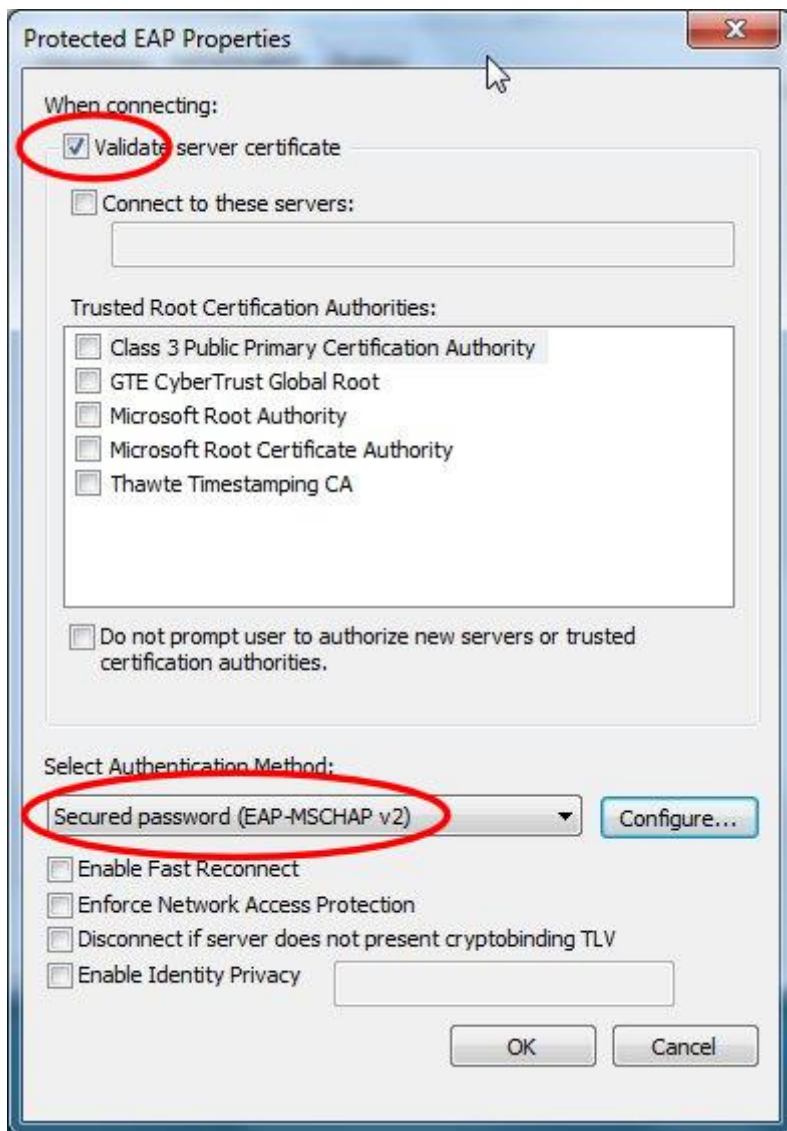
Protected EAP Properties

X

When connecting:

Validate server certificate

Connect to these servers:

Trusted Root Certification Authorities:

Class 3 Public Primary Certification Authority
GTE CyberTrust Global Root
Microsoft Root Authority
Microsoft Root Certificate Authority
Thawte Timestamping CA

Do not prompt user to authorize new servers or trusted certification authorities.

Select Authentication Method:

Secured password (EAP-MSCHAP v2)

Configure...

Enable Fast Reconnect
Enforce Network Access Protection
Disconnect if server does not present cryptobinding TLV
Enable Identity Privacy

OK

Cancel